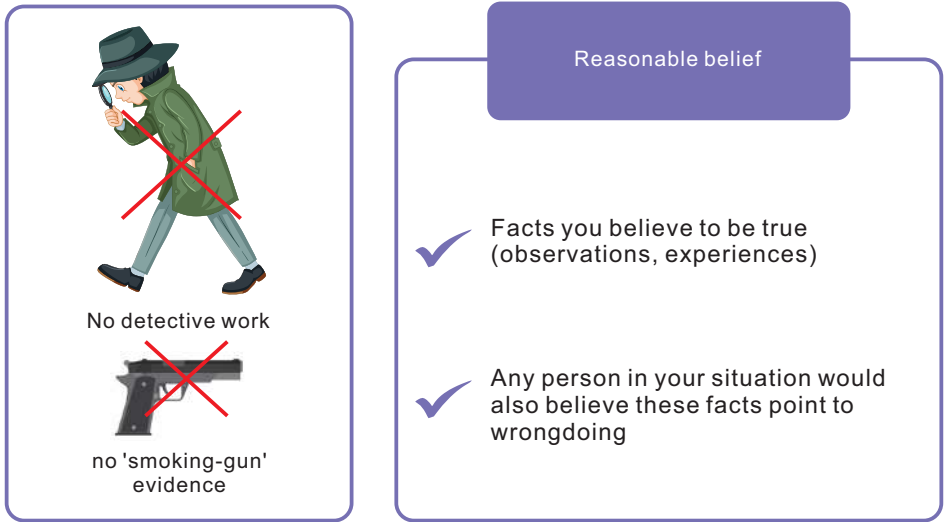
No detective work

no 'smoking-gun' evidence

Reasonable belief

Facts you believe to be true (observations, experiences)

Any person in your situation would also believe these facts point to wrongdoing